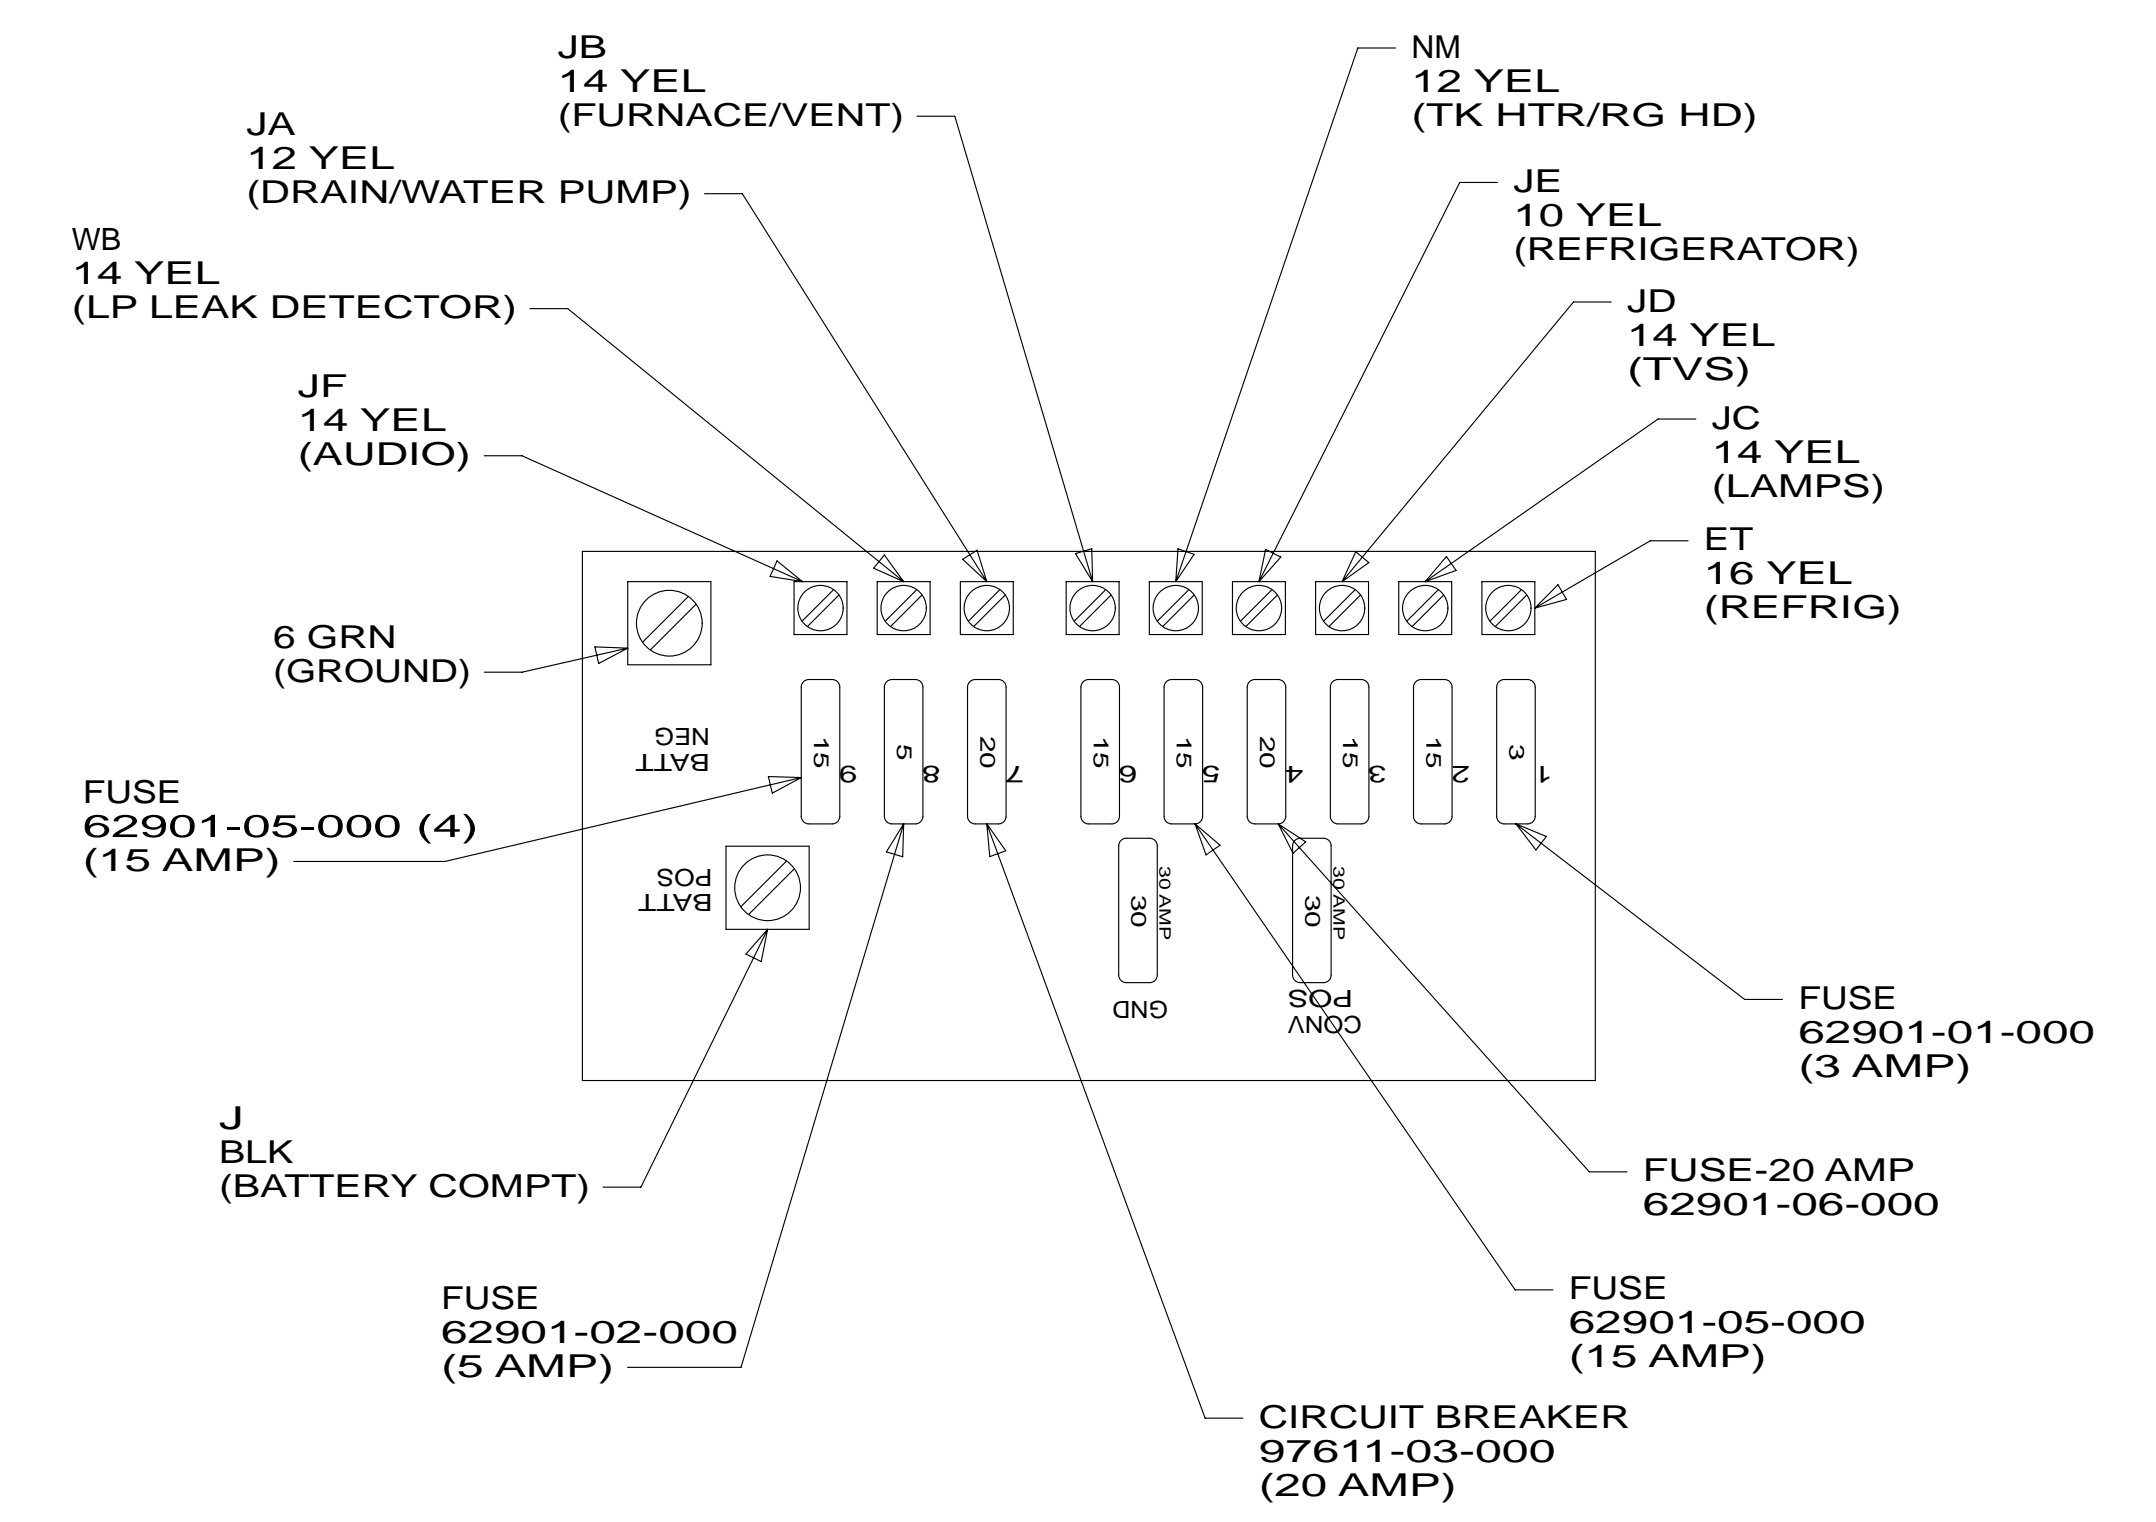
JB
14 YEL
(FURNACE/VENT)

NM
12 YEL
(TK HTR/RG HD)

JA
12 YEL
(DRAIN/WATER PUMP)

JE
10 YEL
(REFRIGERATOR)

WB
14 YEL
(LP LEAK DETECTOR)

JD
14 YEL
(TVS)

JF
14 YEL
(AUDIO)

JC
14 YEL
(LAMPS)

ET
16 YEL
(REFRIG)

6 GRN
(GROUND)

BATT
NEG

15 9
5 8
20 7
15 6
15 5
20 4
15 3
15 2
3 1

FUSE
62901-05-000 (4)
(15 AMP)

BATT
POS

30 30 AMP
30 30 AMP

GND

CONV
POS

FUSE
62901-01-000
(3 AMP)

J
BLK
(BATTERY COMPT)

FUSE-20 AMP
62901-06-000

FUSE
62901-05-000
(15 AMP)

FUSE
62901-02-000
(5 AMP)

CIRCUIT BREAKER
97611-03-000
(20 AMP)